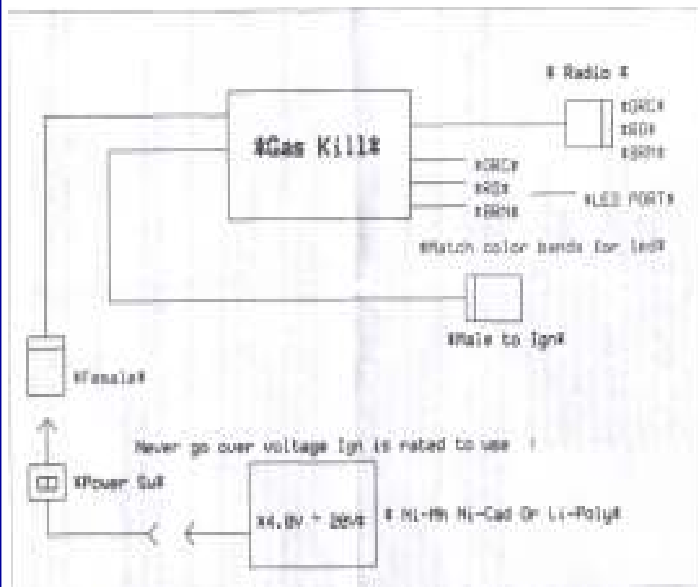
# Radio #

#Gas Kill#

#ORC#
#RD#
#BRN#

#ORC#
#RD#
#BRN#

#LED PORT#

#Match color bands for led#

#Male to Ign#

#Female#

Never go over voltage Ign is rated to use !

#Power Sw#

#4.8V + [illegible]#

# Ni-Mh Ni-Cad Or Li-Poly#